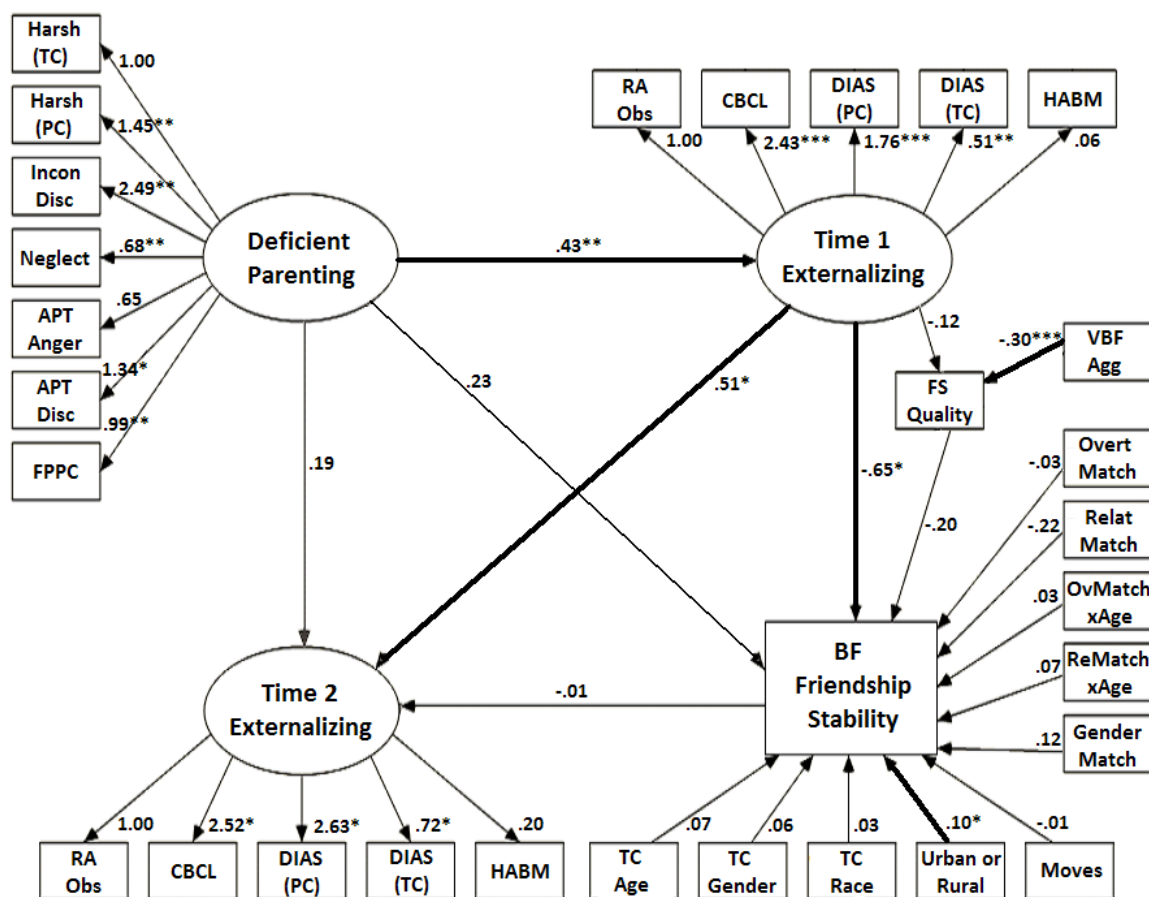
Harsh (TC)
1.00
Harsh (PC)
1.45**
Incon Disc
2.49**
Neglect
.68**
APT Anger
.65
APT Disc
1.34*
.99**
FPPC

Deficient Parenting

.43**

RA Obs
CBCL
DIAS (PC)
DIAS (TC)
HABM
1.00
2.43***
1.76***
.51**
.06

Time 1 Externalizing

-.12
-.30***
VBF Agg
FS Quality

.23
.51*
.19
-.65*
-.20

Overt Match
-.03
Relat Match
-.22
OvMatch xAge
.03
ReMatch xAge
.07
Gender Match
.12

BF Friendship Stability

-.01

Time 2 Externalizing

1.00
2.52*
2.63*
.72*
.20
RA Obs
CBCL
DIAS (PC)
DIAS (TC)
HABM

.07
.06
.03
.10*
-.01
TC Age
TC Gender
TC Race
Urban or Rural
Moves